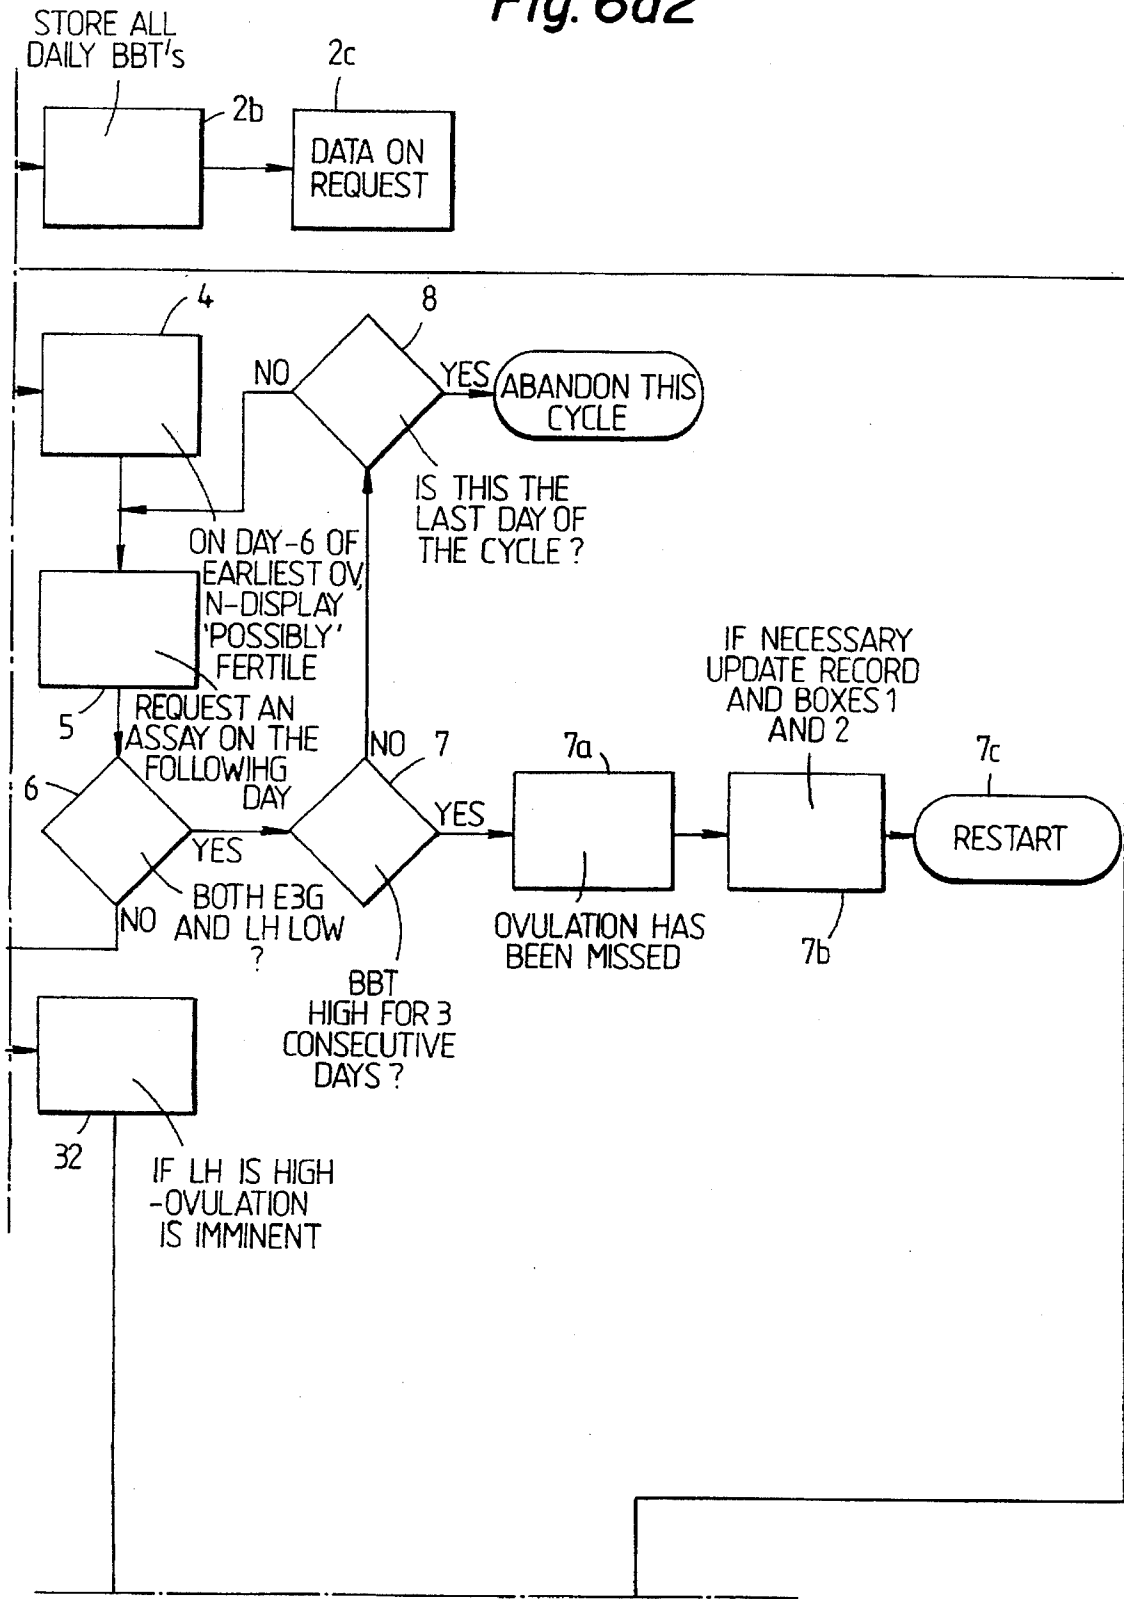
Fig. 6a2

STORE ALL DAILY BBT's

2b

2c

DATA ON REQUEST

4

8

NO

YES

ABANDON THIS CYCLE

IS THIS THE LAST DAY OF THE CYCLE ?

ON DAY-6 OF EARLIEST OV, N-DISPLAY 'POSSIBLY' FERTILE

IF NECESSARY UPDATE RECORD AND BOXES 1 AND 2

5

REQUEST AN ASSAY ON THE FOLLOWIHG DAY

NO

7

7a

7c

6

YES

RESTART

YES

BOTH E3G AND LH LOW ?

NO

OVULATION HAS BEEN MISSED

7b

BBT HIGH FOR 3 CONSECUTIVE DAYS ?

32

IF LH IS HIGH -OVULATION IS IMMINENT